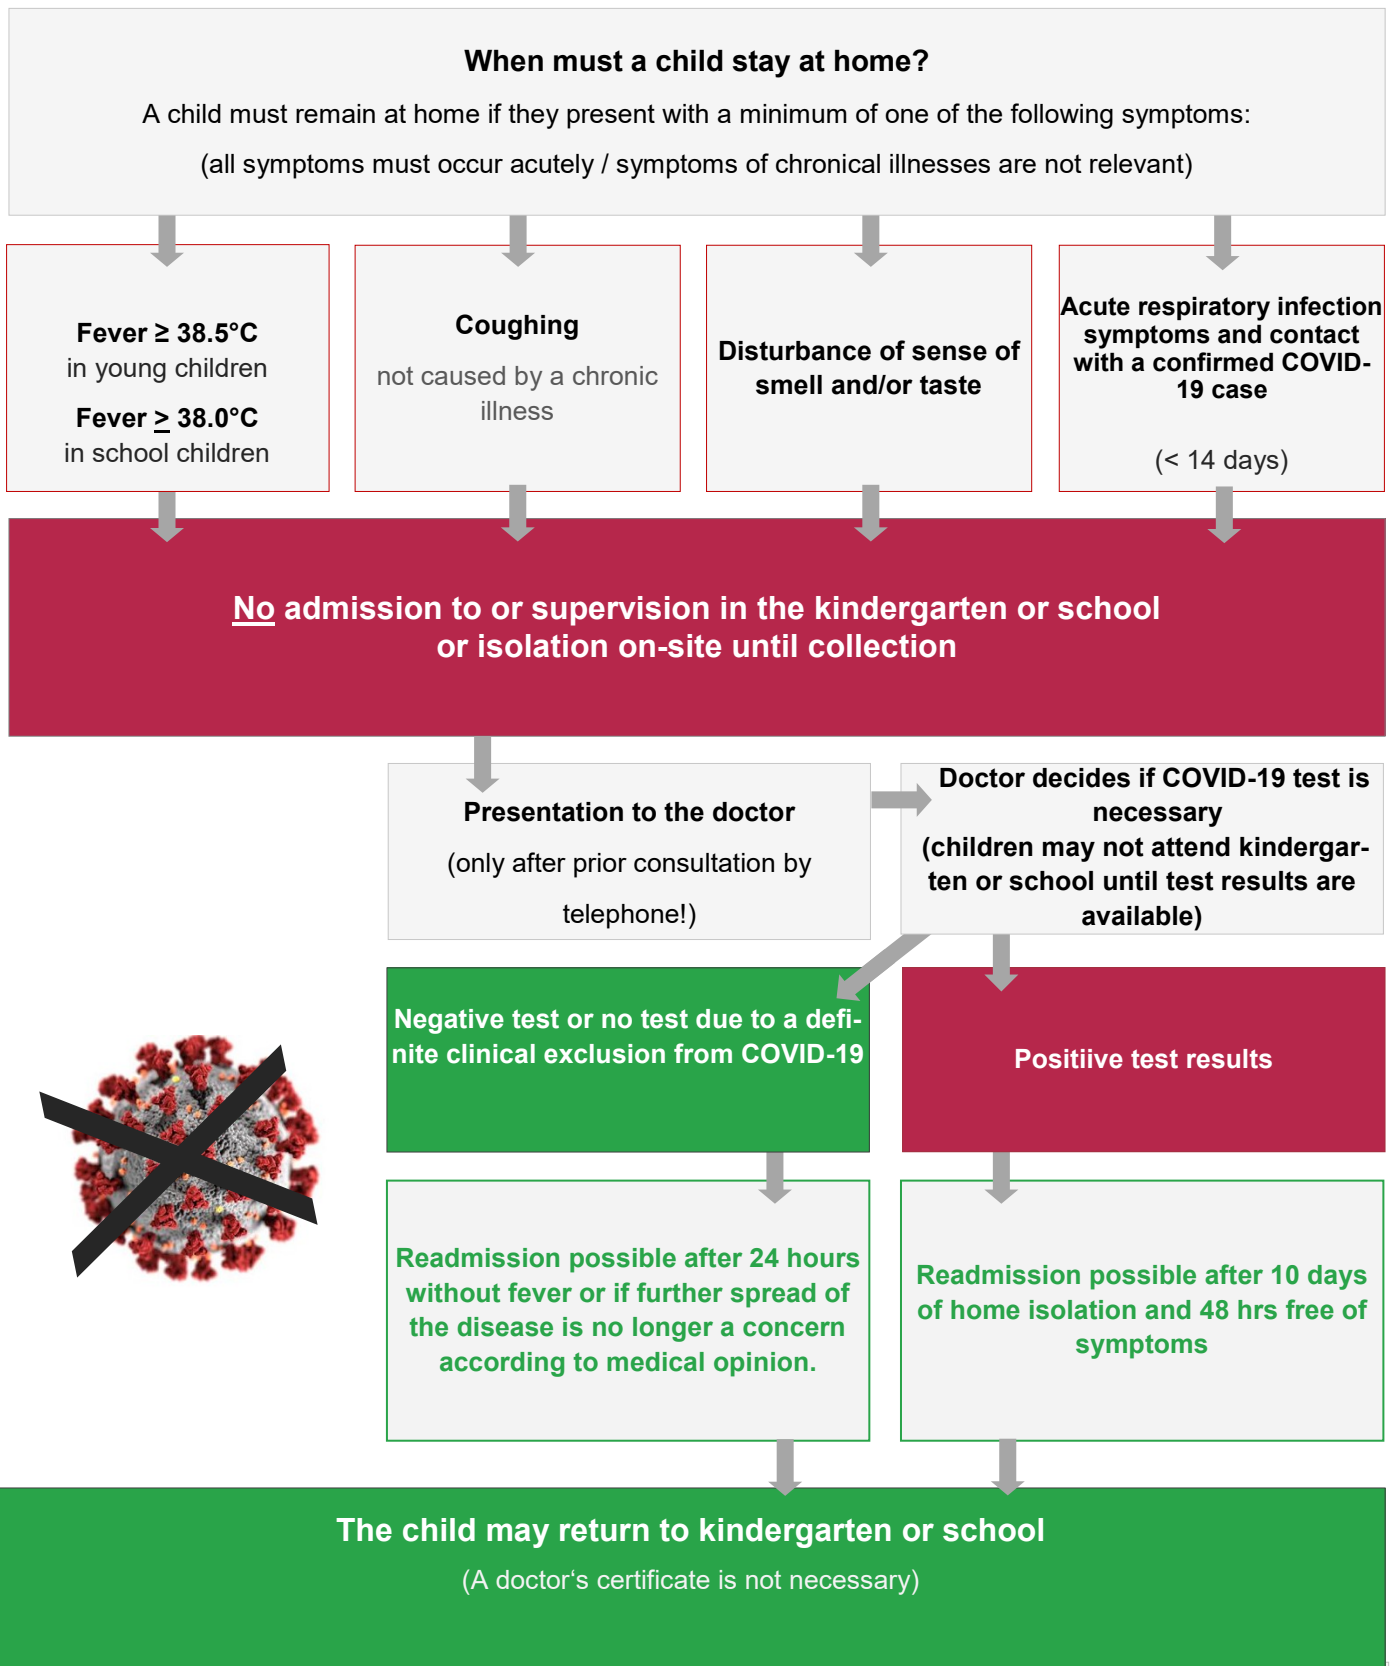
When must a child stay at home?

A child must remain at home if they present with a minimum of one of the following symptoms:

(all symptoms must occur acutely / symptoms of chronical illnesses are not relevant)

Fever ≥ 38.5°C in young children

Fever ≥ 38.0°C in school children

Coughing

not caused by a chronic illness

Disturbance of sense of smell and/or taste

Acute respiratory infection symptoms and contact with a confirmed COVID-19 case

(< 14 days)

No admission to or supervision in the kindergarten or school or isolation on-site until collection

Presentation to the doctor

(only after prior consultation by telephone!)

Doctor decides if COVID-19 test is necessary (children may not attend kindergarten or school until test results are available)

Negative test or no test due to a definite clinical exclusion from COVID-19

Positiive test results

Readmission possible after 24 hours without fever or if further spread of the disease is no longer a concern according to medical opinion.

Readmission possible after 10 days of home isolation and 48 hrs free of symptoms

The child may return to kindergarten or school

(A doctor's certificate is not necessary)